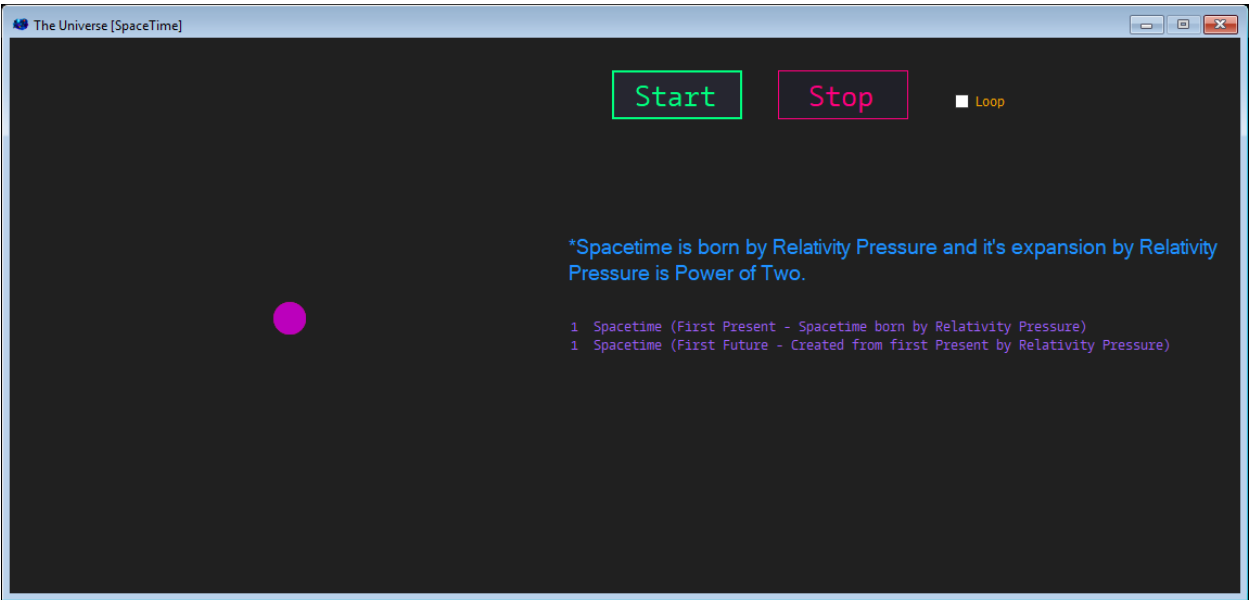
The Universe [SpaceTime]

Start

Stop

Loop

*Spacetime is born by Relativity Pressure and it's expansion by Relativity Pressure is Power of Two.

1 Spacetime (First Present - Spacetime born by Relativity Pressure)
1 Spacetime (First Future - Created from first Present by Relativity Pressure)